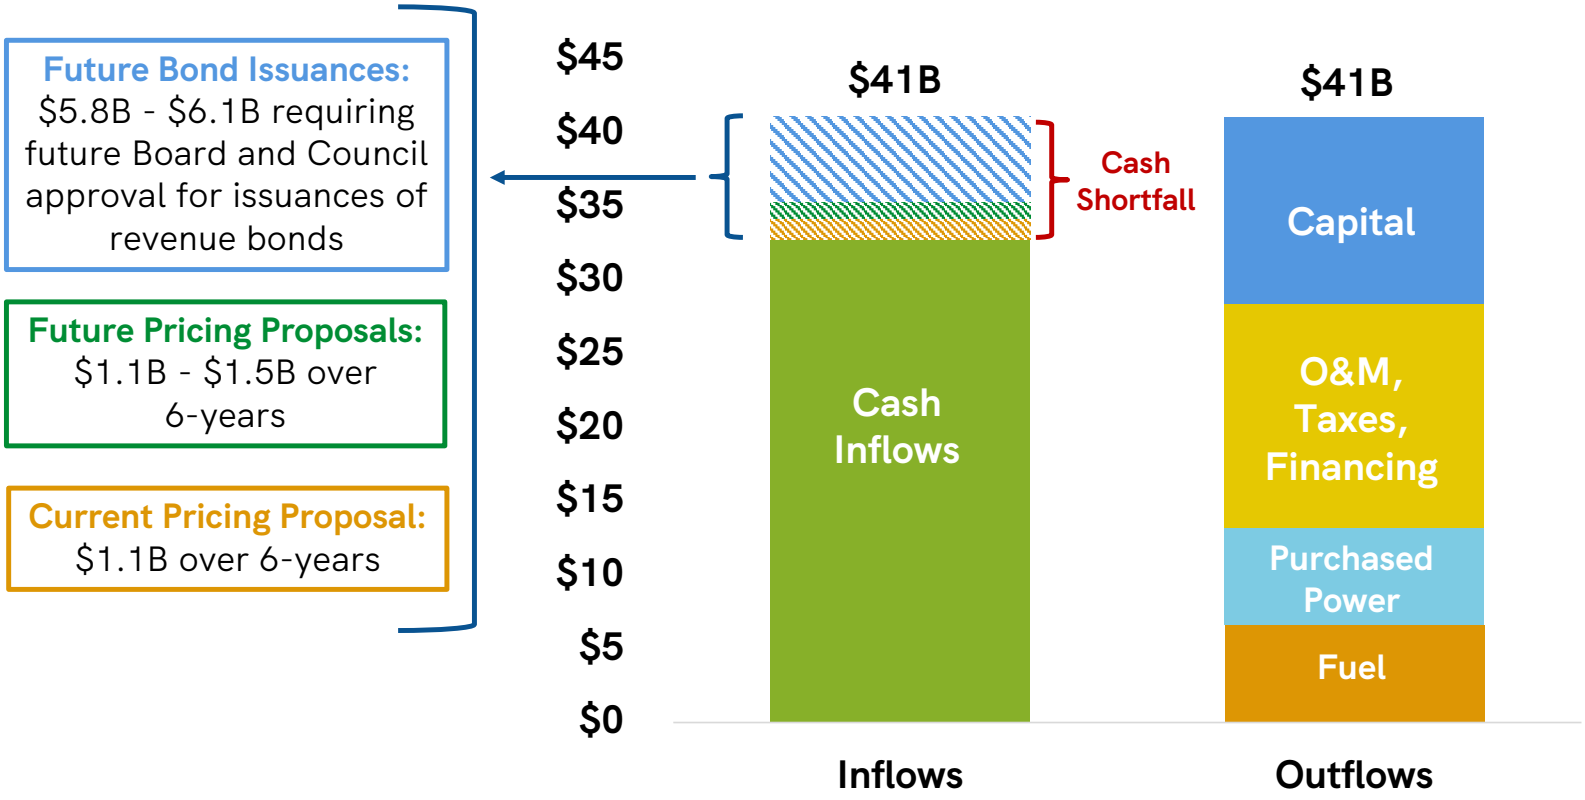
Future Bond Issuances: \$5.8B - \$6.1B requiring future Board and Council approval for issuances of revenue bonds

Future Pricing Proposals: \$1.1B - \$1.5B over 6-years

Current Pricing Proposal: \$1.1B over 6-years

\$45
\$40
\$35
\$30
\$25
\$20
\$15
\$10
\$5
\$0

\$41B

Cash Shortfall

Cash Inflows

\$41B

Capital

O&M, Taxes, Financing

Purchased Power

Fuel

Inflows

Outflows